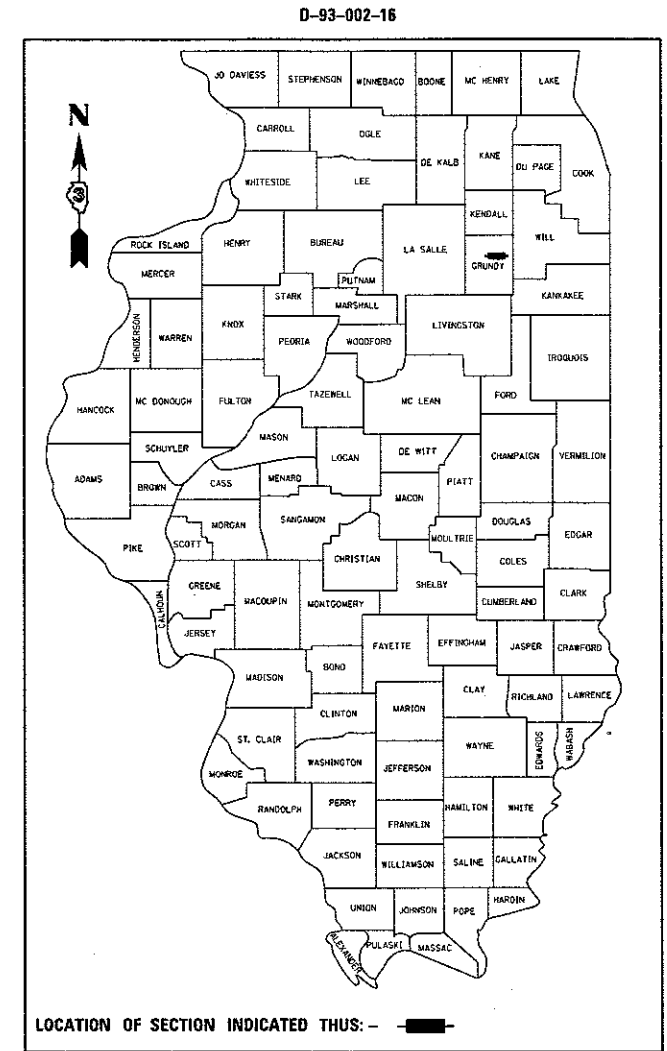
D-93-002-16

N

JO DAVIESS
STEPHENSON
WINNEBAGO
BOONE
MC HENRY
LAKE
CARROLL
OGLE
DE KALB
KANE
DU PAGE
COOK
WHITESIDE
LEE
KENDALL
WILL
ROCK ISLAND
HENRY
BUREAU
LA SALLE
GRUNDY
MERCER
PUTNAM
STARK
MARSHALL
KANKAKEE
HENDERSON
WARREN
KNOX
PEORIA
WOODFORD
LIVINGSTON
IROQUOIS
HANCOCK
MC DONOUGH
FULTON
TAZEWELL
MC LEAN
FORD
SCHUYLER
MASON
LOGAN
DE WITT
CHAMPAIGN
VERMILION
ADAMS
BROWN
CASS
MENARD
PIATT
MACON
MORGAN
SANGAMON
DOUGLAS
EDGAR
PIKE
SCOTT
MOULTRIE
CHRISTIAN
COLES
GREENE
MACOUPIN
SHELBY
CLARK
CALHOUN
MONTGOMERY
CUMBERLAND
JERSEY
FAYETTE
EFFINGHAM
JASPER
CRAWFORD
MADISON
BOND
CLAY
RICHLAND
LAWRENCE
CLINTON
MARION
ST. CLAIR
WAYNE
EDWARDS
WABASH
WASHINGTON
JEFFERSON
MONROE
RANDOLPH
PERRY
HAMILTON
WHITE
FRANKLIN
JACKSON
WILLIAMSON
SALINE
GALLATIN
UNION
JOHNSON
POPE
HARDIN
ALEXANDER
PULASKI
MASSAC

LOCATION OF SECTION INDICATED THUS: -